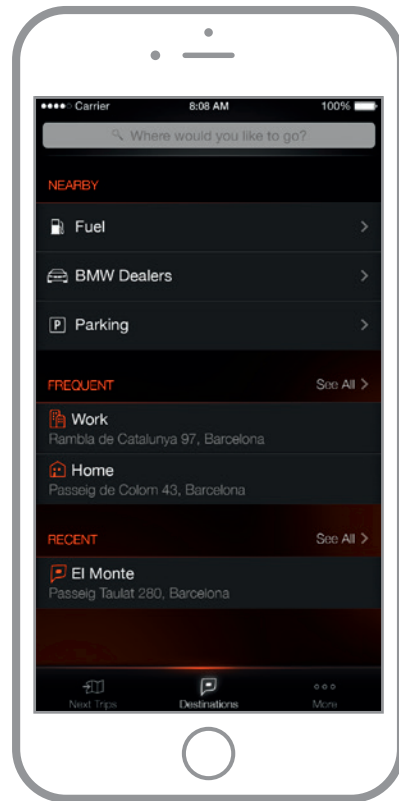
Carrier 8:08 AM 100%

Where would you like to go?

NEARBY

Fuel

BMW Dealers

P Parking

FREQUENT See All >

Work
Rambla de Catalunya 97, Barcelona

Home
Passeig de Colom 43, Barcelona

RECENT See All >

El Monte
Passeig Taulat 280, Barcelona

Next Trips Destinations More